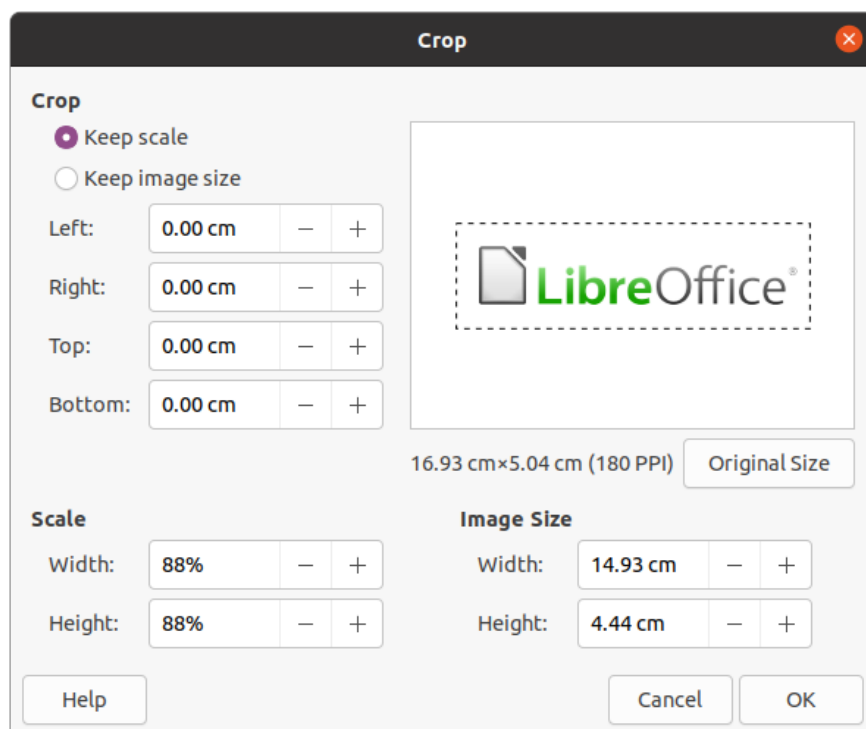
Crop

Crop

Keep scale

Keep image size

Left: 0.00 cm – +

Right: 0.00 cm – +

Top: 0.00 cm – +

Bottom: 0.00 cm – +

LibreOffice®

16.93 cm×5.04 cm (180 PPI)

Original Size

Scale

Width: 88% – +

Height: 88% – +

Image Size

Width: 14.93 cm – +

Height: 4.44 cm – +

Help

Cancel

OK